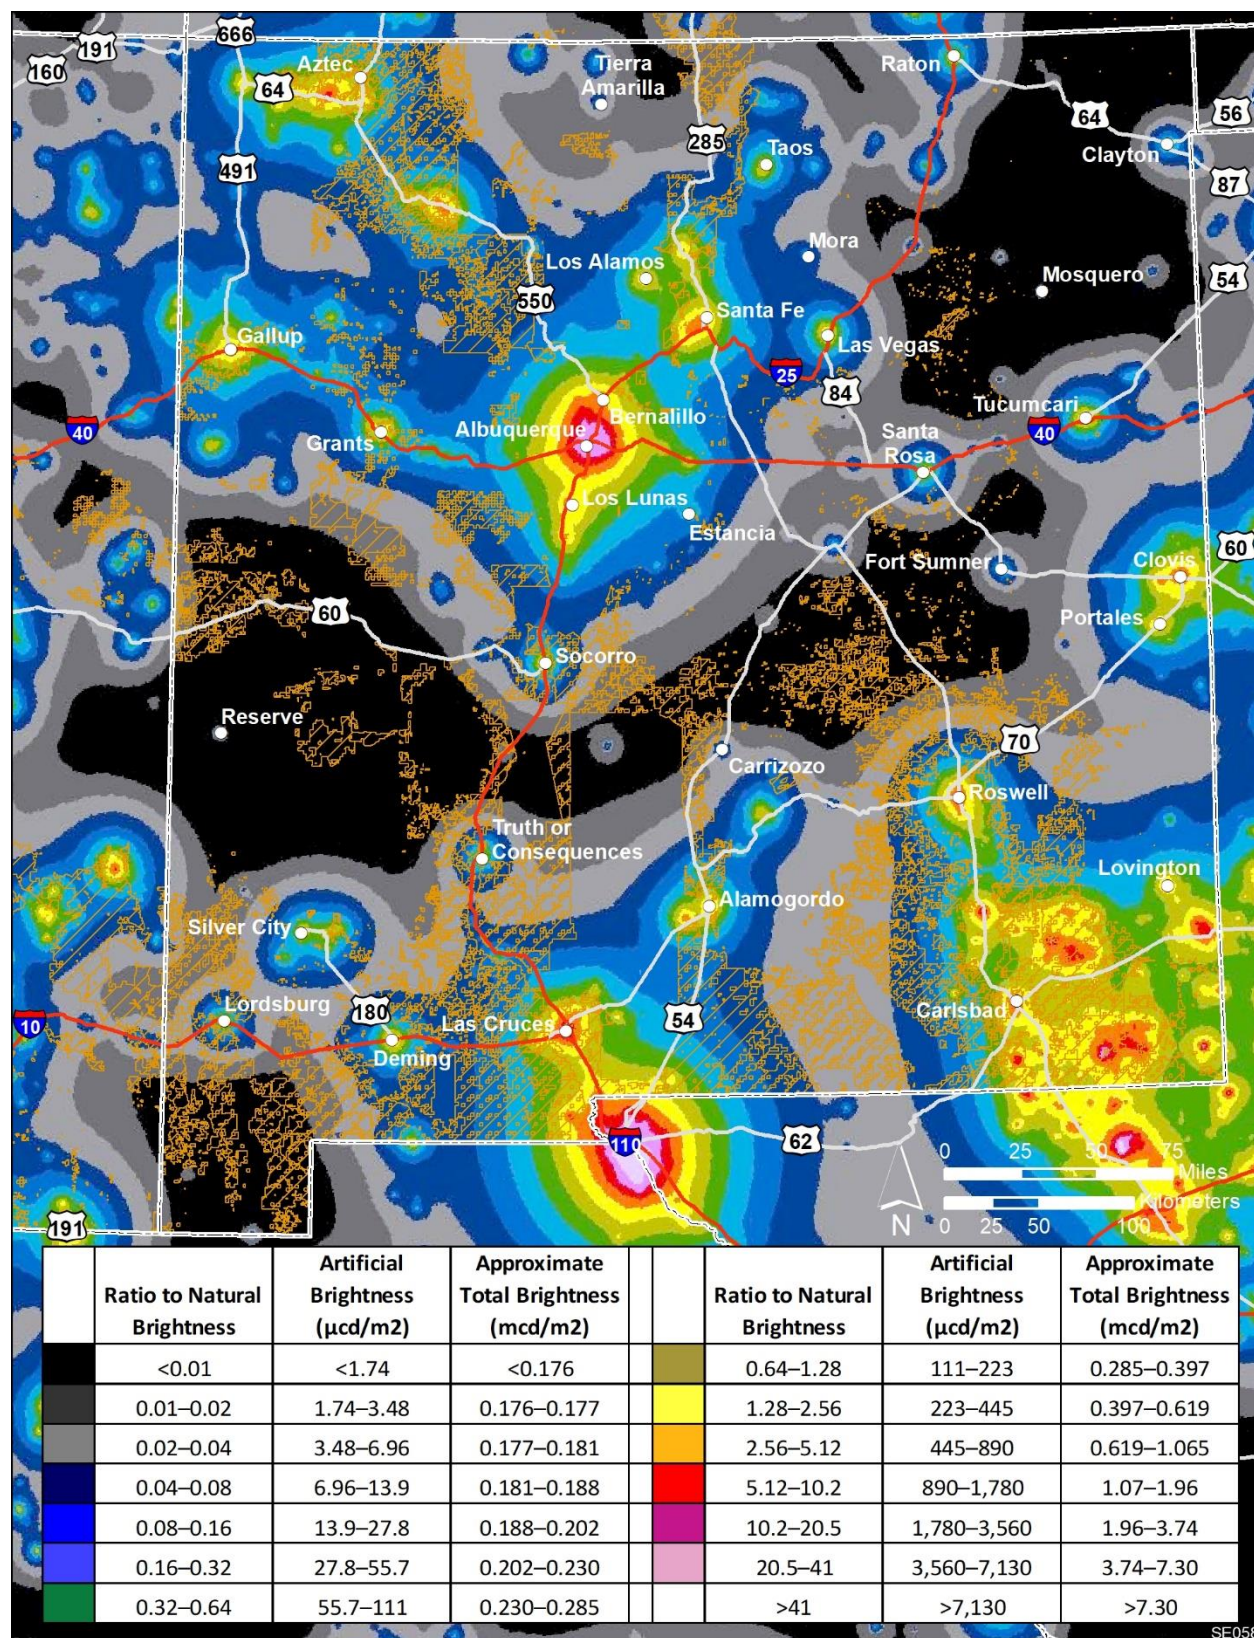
191
160
666
Aztec
64
Tierra Amarilla
Raton
64
56
285
Taos
Clayton
87
491
Mora
Los Alamos
Mosquero
54
550
Santa Fe
Gallup
Las Vegas
25
84
Bernalillo
Tucumcari
40
Albuquerque
Santa Rosa
40
Grants
Los Lunas
Estancia
Fort Sumner
Clovis
60
60
Portales
Socorro
Reserve
70
Carrizozo
Roswell
Truth or Consequences
Lovington
Alamogordo
Silver City
Lordsburg
180
10
Las Cruces
54
Carlsbad
Deming
110
62
N
0 25 50 75 Miles
0 25 50 100 Kilometers
191

| | Ratio to Natural Brightness | Artificial Brightness (μcd/m2) | Approximate Total Brightness (mcd/m2) | | Ratio to Natural Brightness | Artificial Brightness (μcd/m2) | Approximate Total Brightness (mcd/m2) |
|---|---|---|---|---|---|---|---|
| | <0.01 | <1.74 | <0.176 | | 0.64–1.28 | 111–223 | 0.285–0.397 |
| | 0.01–0.02 | 1.74–3.48 | 0.176–0.177 | | 1.28–2.56 | 223–445 | 0.397–0.619 |
| | 0.02–0.04 | 3.48–6.96 | 0.177–0.181 | | 2.56–5.12 | 445–890 | 0.619–1.065 |
| | 0.04–0.08 | 6.96–13.9 | 0.181–0.188 | | 5.12–10.2 | 890–1,780 | 1.07–1.96 |
| | 0.08–0.16 | 13.9–27.8 | 0.188–0.202 | | 10.2–20.5 | 1,780–3,560 | 1.96–3.74 |
| | 0.16–0.32 | 27.8–55.7 | 0.202–0.230 | | 20.5–41 | 3,560–7,130 | 3.74–7.30 |
| | 0.32–0.64 | 55.7–111 | 0.230–0.285 | | >41 | >7,130 | >7.30 |

SE05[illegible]